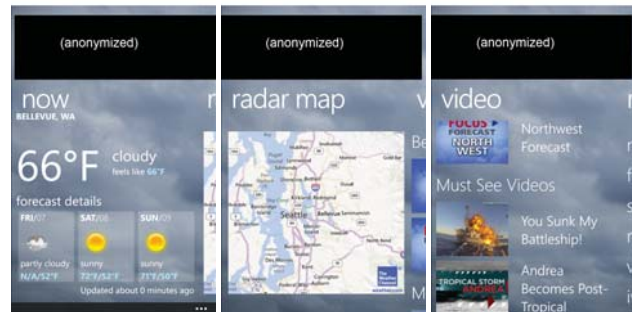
(anonymized)

now

BELLEVUE, WA

66°F

cloudy

feels like 66°F

forecast details

FRI 07

partly cloudy

N/A/52°F

SAT 08

sunny

72°F/52°F

SUN 09

sunny

71°F/50°F

Updated about 0 minutes ago

(anonymized)

radar map

Seattle

Bellevue

The Weather Channel

(anonymized)

video

FOCUS FORECAST NORTH WEST

Northwest Forecast

Must See Videos

You Sunk My Battleship!

TROPICAL STORM ANDREA

Andrea Becomes Post-Tropical